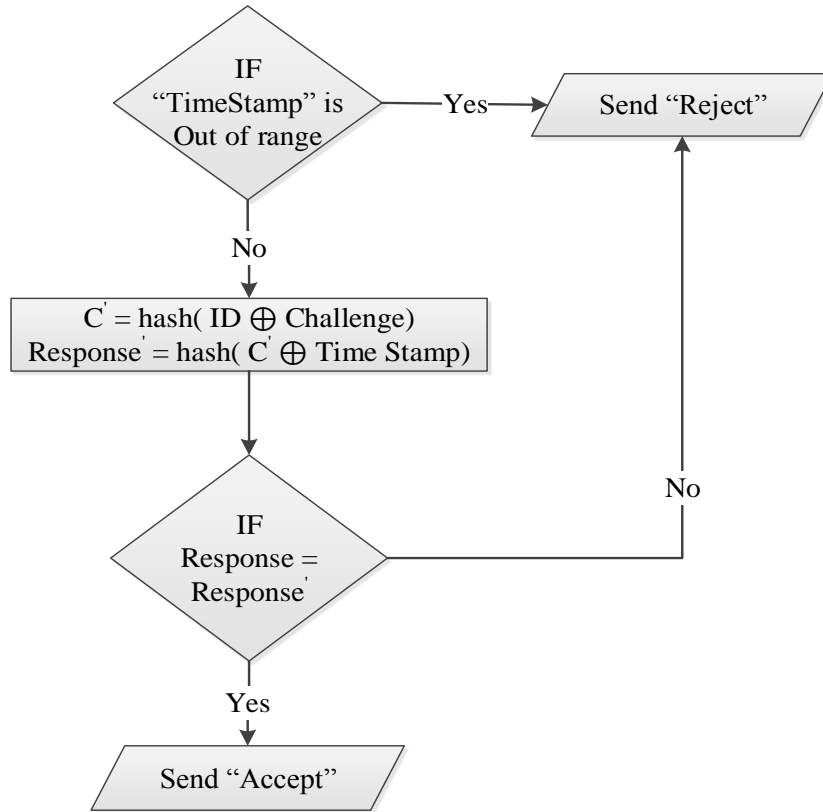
IF "TimeStamp" is Out of range

Yes

Send "Reject"

No

$C' = \text{hash}(\text{ID} \oplus \text{Challenge})$
$\text{Response}' = \text{hash}(C' \oplus \text{Time Stamp})$

No

IF Response = Response'

Yes

Send "Accept"